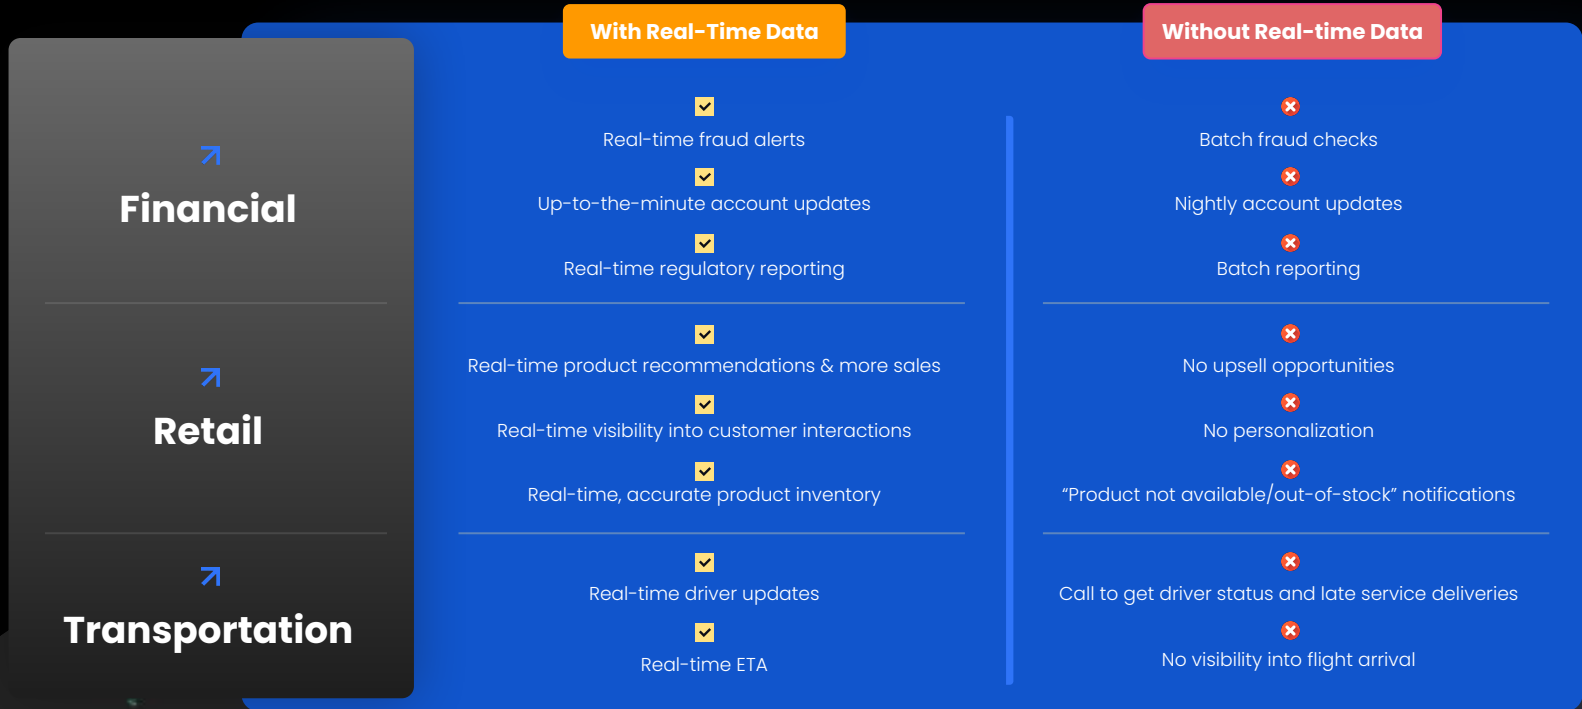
| | With Real-Time Data | Without Real-time Data |
|---|---|---|
| Financial | Real-time fraud alerts<br>Up-to-the-minute account updates<br>Real-time regulatory reporting | Batch fraud checks<br>Nightly account updates<br>Batch reporting |
| Retail | Real-time product recommendations & more sales<br>Real-time visibility into customer interactions<br>Real-time, accurate product inventory | No upsell opportunities<br>No personalization<br>“Product not available/out-of-stock” notifications |
| Transportation | Real-time driver updates<br>Real-time ETA | Call to get driver status and late service deliveries<br>No visibility into flight arrival |